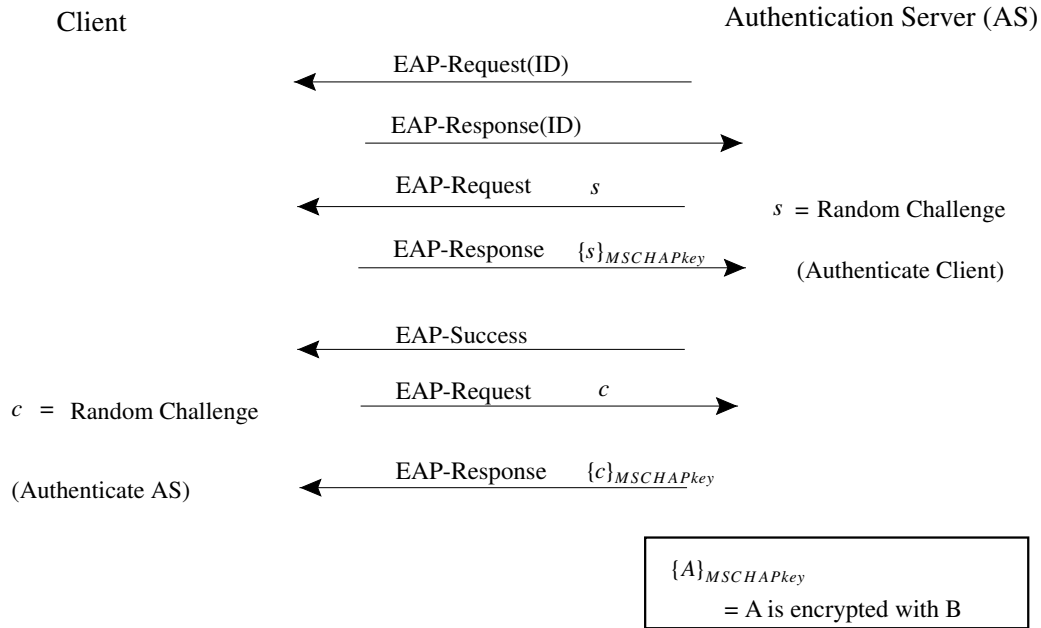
Client

Authentication Server (AS)

EAP-Request(ID)

EAP-Response(ID)

EAP-Request $s$

$s$ = Random Challenge

EAP-Response $\{s\}_{MSCHAPkey}$

(Authenticate Client)

EAP-Success

EAP-Request $c$

$c$ = Random Challenge

EAP-Response $\{c\}_{MSCHAPkey}$

(Authenticate AS)

$\{A\}_{MSCHAPkey}$
= A is encrypted with B